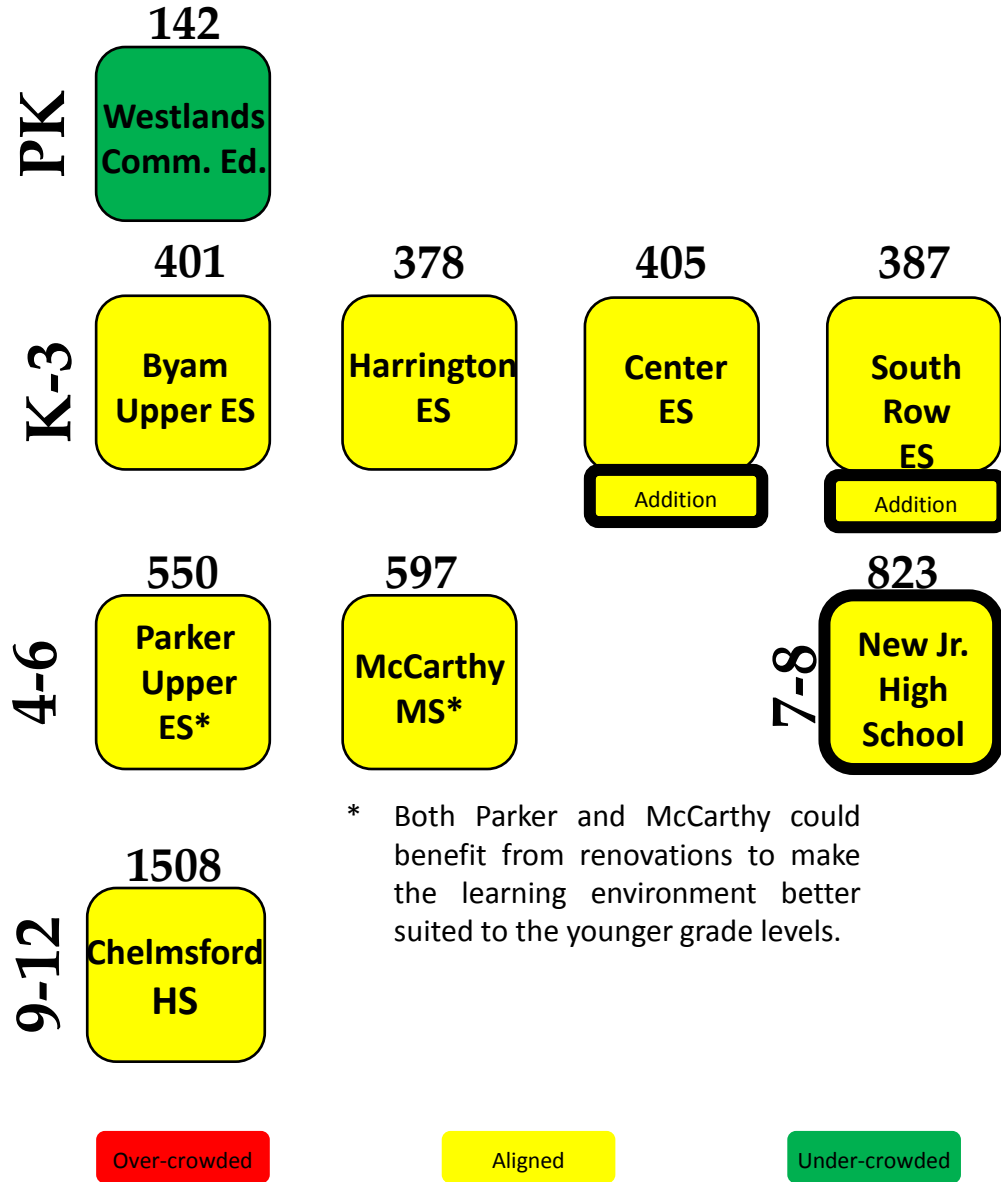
142

PK

Westlands Comm. Ed.

401 378 405 387

K-3

Byam Upper ES

Harrington ES

Center ES

Addition

South Row ES

Addition

550 597 823

4-6

Parker Upper ES*

McCarthy MS*

7-8

New Jr. High School

* Both Parker and McCarthy could benefit from renovations to make the learning environment better suited to the younger grade levels.

1508

9-12

Chelmsford HS

Over-crowded

Aligned

Under-crowded